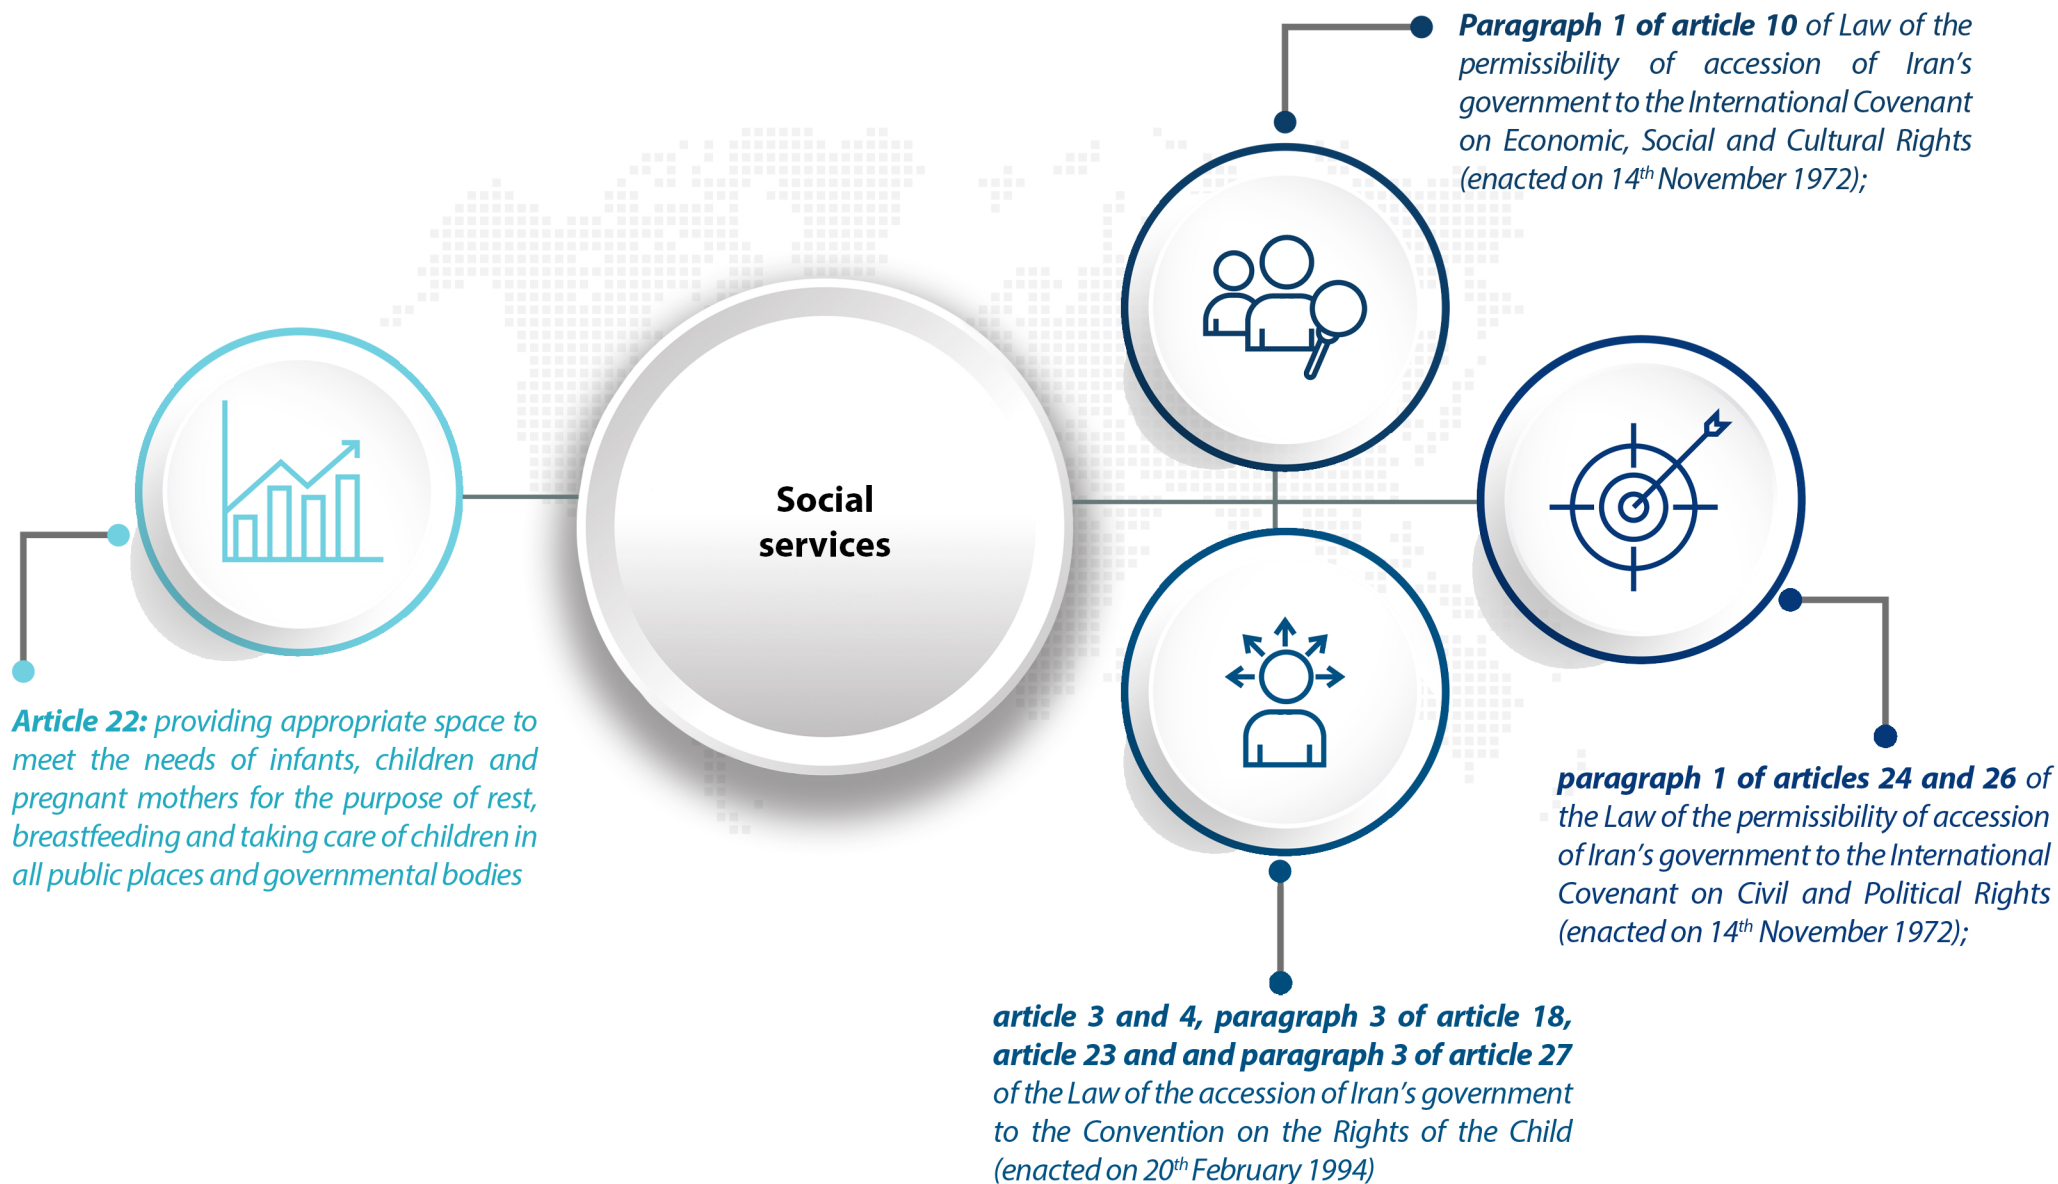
Paragraph 1 of article 10 of Law of the permissibility of accession of Iran's government to the International Covenant on Economic, Social and Cultural Rights (enacted on $14^{th}$ November 1972);

Social services

Article 22: providing appropriate space to meet the needs of infants, children and pregnant mothers for the purpose of rest, breastfeeding and taking care of children in all public places and governmental bodies

paragraph 1 of articles 24 and 26 of the Law of the permissibility of accession of Iran's government to the International Covenant on Civil and Political Rights (enacted on $14^{th}$ November 1972);

article 3 and 4, paragraph 3 of article 18, article 23 and and paragraph 3 of article 27 of the Law of the accession of Iran's government to the Convention on the Rights of the Child (enacted on $20^{th}$ February 1994)